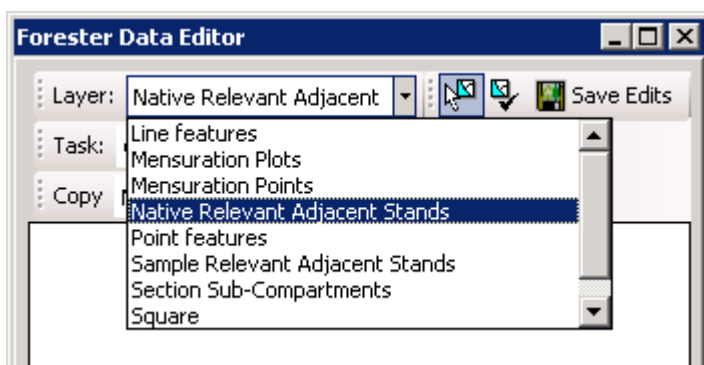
Forester Data Editor

Layer: Native Relevant Adjacent

Save Edits

Task:

Copy

Line features
Mensuration Plots
Mensuration Points
Native Relevant Adjacent Stands
Point features
Sample Relevant Adjacent Stands
Section Sub-Compartments
Square